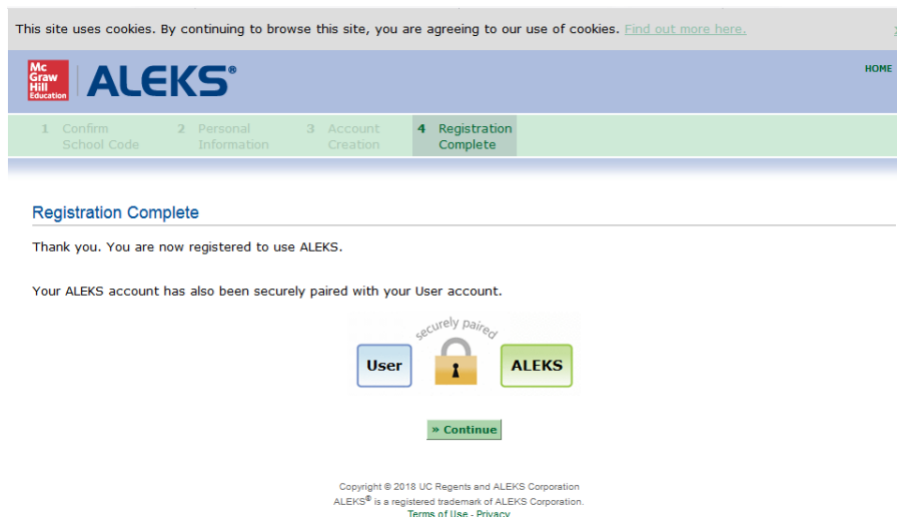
This site uses cookies. By continuing to browse this site, you are agreeing to our use of cookies. Find out more here.

Mc Graw Hill Education ALEKS®

HOME

1 Confirm School Code
2 Personal Information
3 Account Creation
4 Registration Complete

Registration Complete

Thank you. You are now registered to use ALEKS.

Your ALEKS account has also been securely paired with your User account.

securely paired

User

ALEKS

» Continue

Copyright © 2018 UC Regents and ALEKS Corporation
ALEKS® is a registered trademark of ALEKS Corporation.
Terms of Use - Privacy